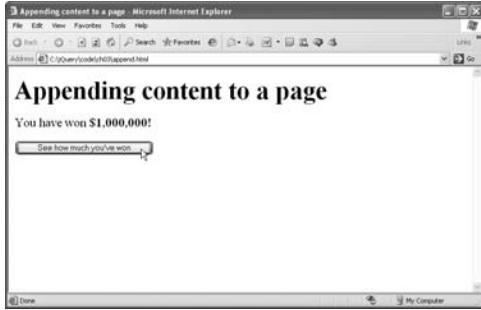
Appending content to a page - Microsoft Internet Explorer

File Edit View Favorites Tools Help

Back Search Favorites

Links

Address C:\jQuery\code\ch03\append.html

Go

Appending content to a page

You have won **$1,000,000!**

See how much you've won

Done

My Computer